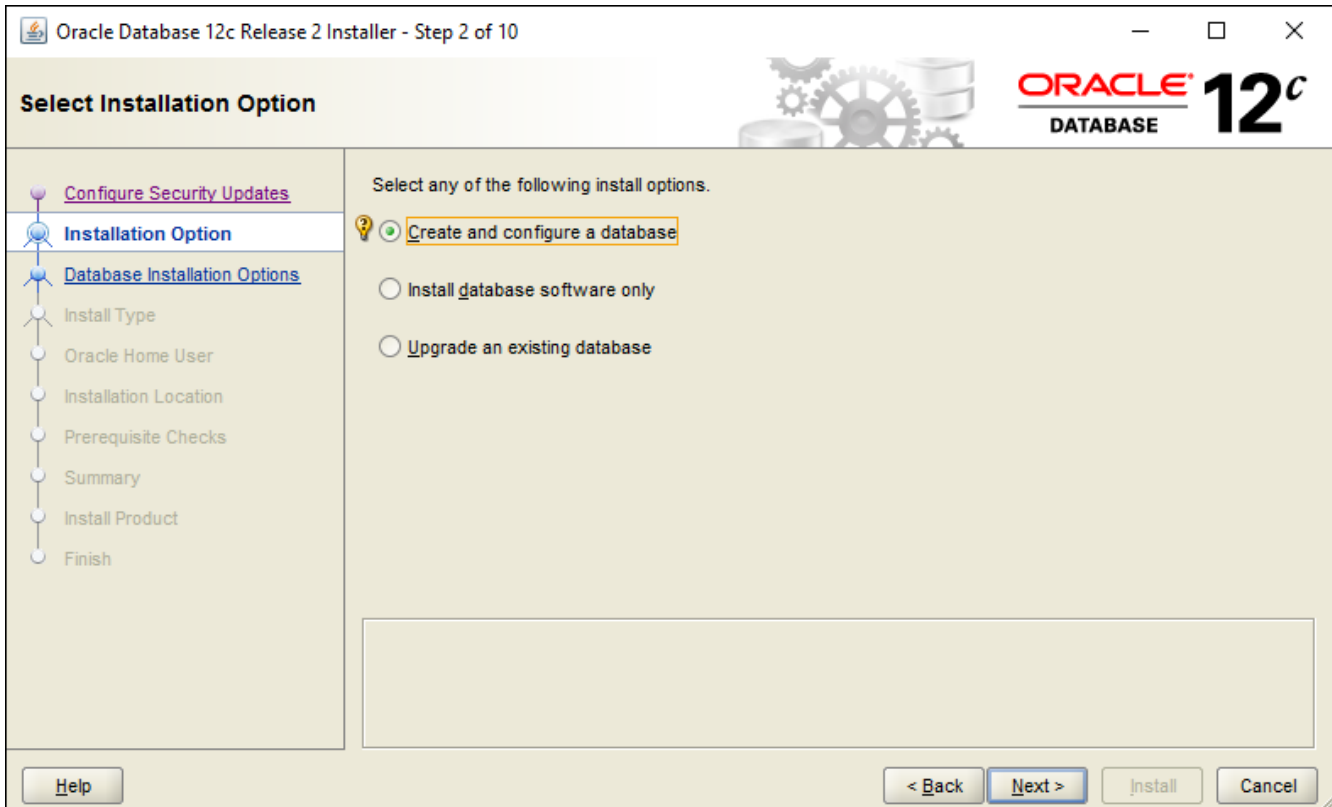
Oracle Database 12c Release 2 Installer - Step 2 of 10

Select Installation Option

ORACLE DATABASE 12c

Configure Security Updates
Installation Option
Database Installation Options
Install Type
Oracle Home User
Installation Location
Prerequisite Checks
Summary
Install Product
Finish

Select any of the following install options.

Create and configure a database

Install database software only

Upgrade an existing database

Help

< Back

Next >

Install

Cancel